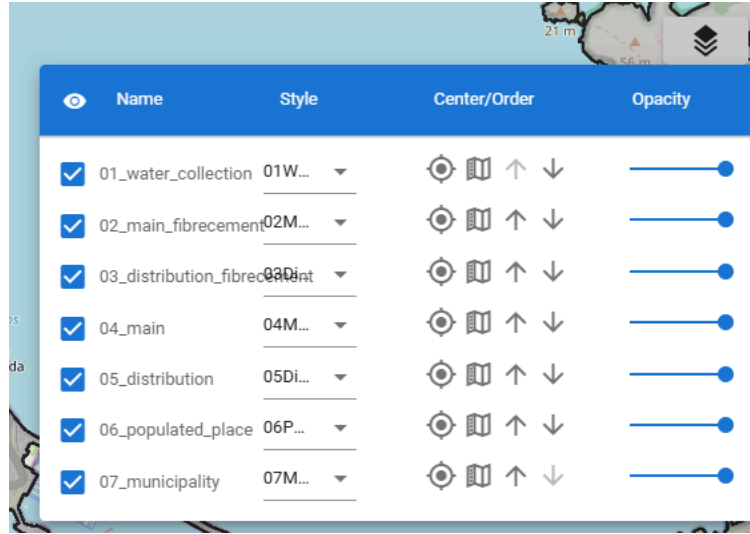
21 m
56 m

| | Name | Style | Center/Order | Opacity |
|---|---|---|---|---|
| | 01_water_collection | 01W... | | |
| | 02_main_fibrecement | 02M... | | |
| | 03_distribution_fibrecement | 03Di... | | |
| | 04_main | 04M... | | |
| | 05_distribution | 05Di... | | |
| | 06_populated_place | 06P... | | |
| | 07_municipality | 07M... | | |

da